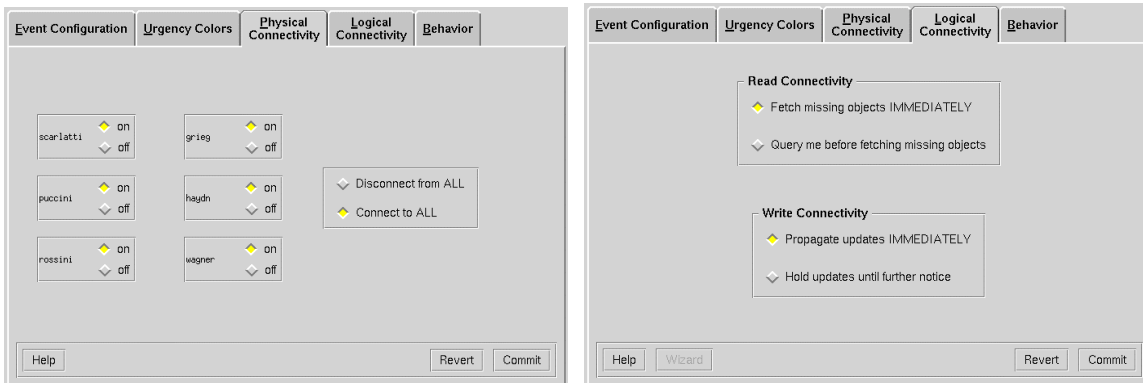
Event Configuration | Urgency Colors | Physical Connectivity | Logical Connectivity | Behavior

scarlatti on off
grieg on off
puccini on off
haydn on off
rossini on off
wagner on off

Disconnect from ALL
Connect to ALL

Help
Revert
Commit

Event Configuration | Urgency Colors | Physical Connectivity | Logical Connectivity | Behavior

Read Connectivity
Fetch missing objects IMMEDIATELY
Query me before fetching missing objects

Write Connectivity
Propagate updates IMMEDIATELY
Hold updates until further notice

Help
Wizard
Revert
Commit